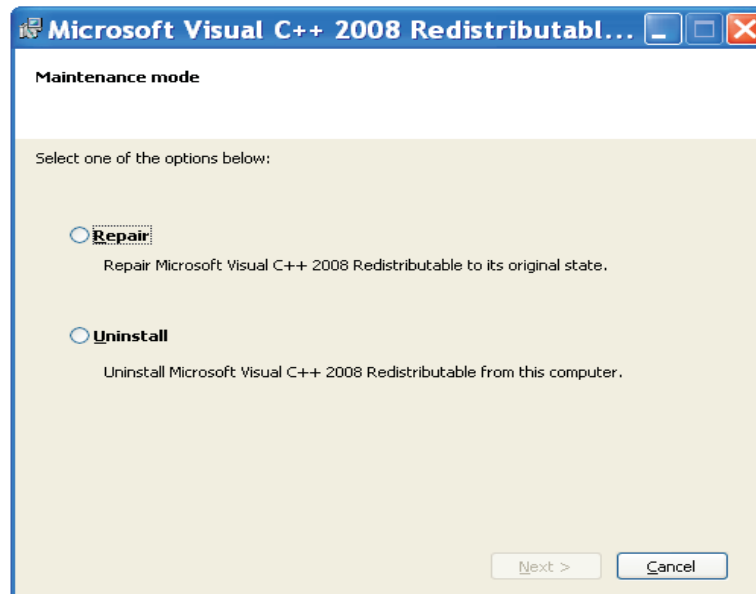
Microsoft Visual C++ 2008 Redistributabl...

Maintenance mode

Select one of the options below:

Repair

Repair Microsoft Visual C++ 2008 Redistributable to its original state.

Uninstall

Uninstall Microsoft Visual C++ 2008 Redistributable from this computer.

Next >

Cancel